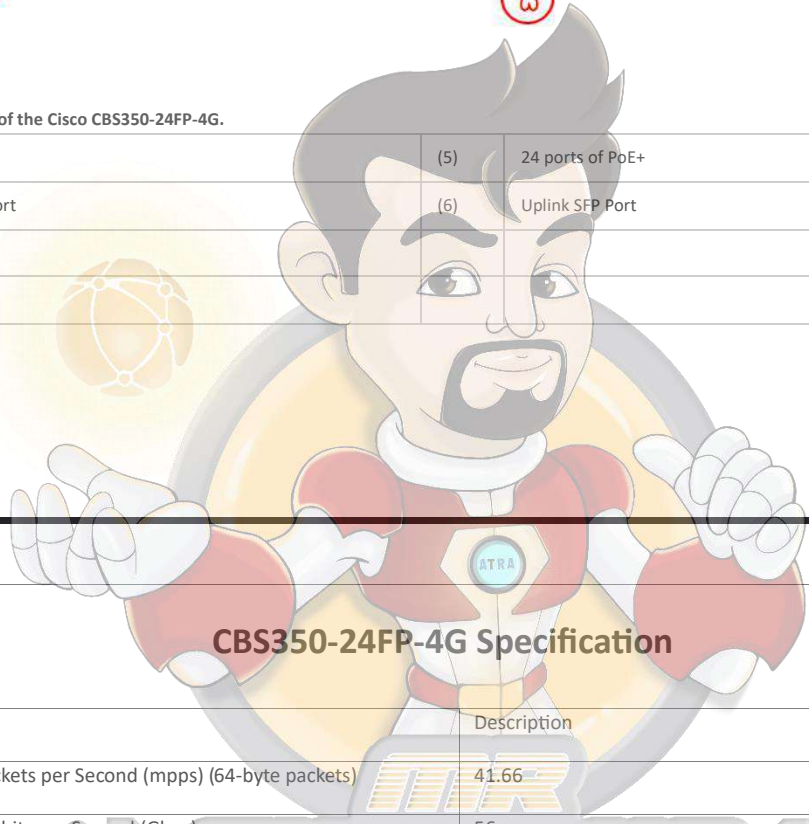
of the Cisco CBS350-24FP-4G.

| | (5) | 24 ports of PoE+ |
|---|---|---|
| ort | (6) | Uplink SFP Port |
| | | |
| | | |

ATRA

CBS350-24FP-4G Specification

| | Description |
|---|---|
| kets per Second (mpps) (64-byte packets) | 41.66 |
| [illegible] | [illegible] |